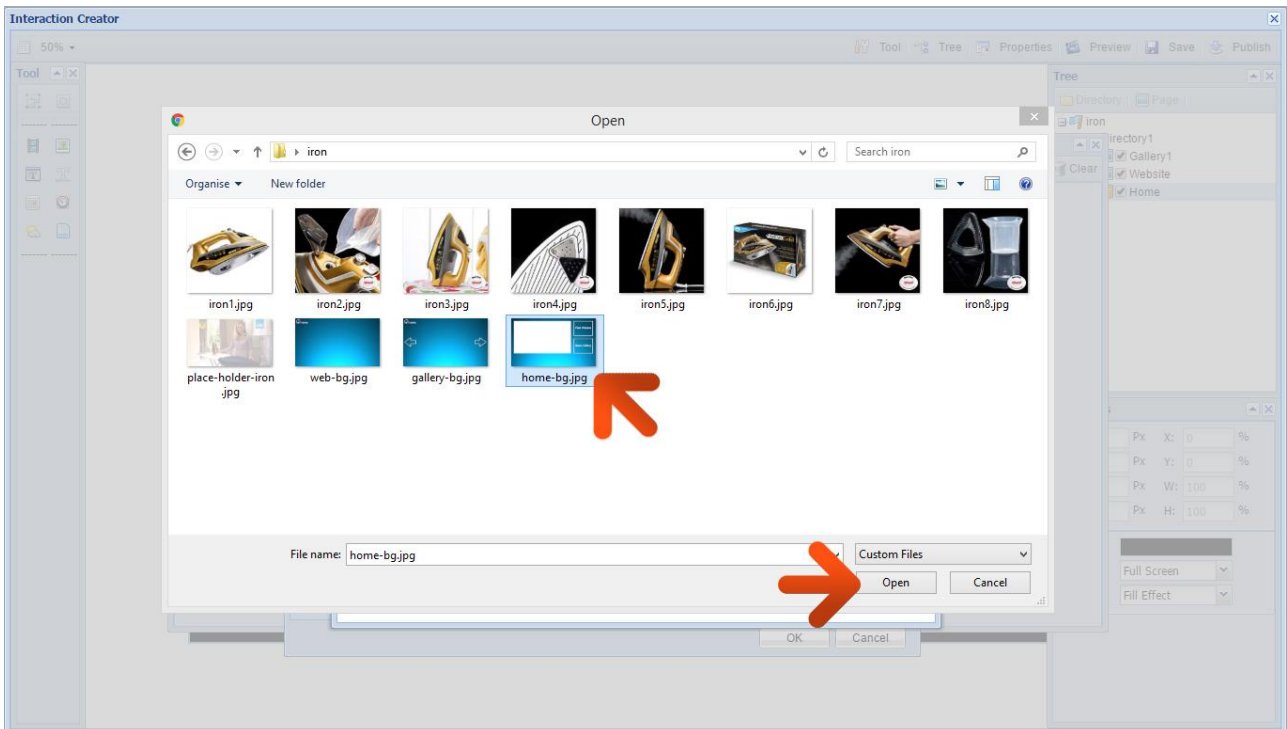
Interaction Creator

50%

Tool Tree Properties Preview Save Publish

Tool

Tree

Directory Page

iron

irectory1

Gallery1

Website

Home

Clear

Open

iron

Search iron

Organise New folder

iron1.jpg

iron2.jpg

iron3.jpg

iron4.jpg

iron5.jpg

iron6.jpg

iron7.jpg

iron8.jpg

place-holder-iron.jpg

web-bg.jpg

gallery-bg.jpg

home-bg.jpg

File name: home-bg.jpg

Custom Files

Open

Cancel

OK

Cancel

Px X: 0 %

Px Y: 0 %

Px W: 100 %

Px H: 100 %

Full Screen

Fill Effect